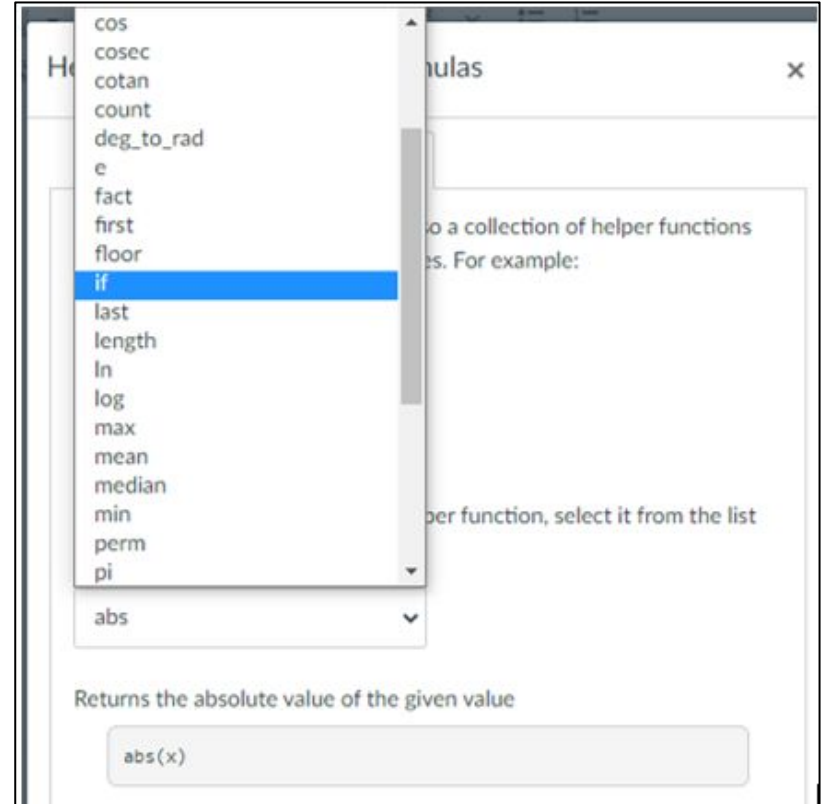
cos
cosec
cotan
count
deg_to_rad
e
fact
first
floor
if
last
length
ln
log
max
mean
median
min
perm
pi

He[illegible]ulas ×

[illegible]o a collection of helper functions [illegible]s. For example:

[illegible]per function, select it from the list

abs

Returns the absolute value of the given value

abs(x)